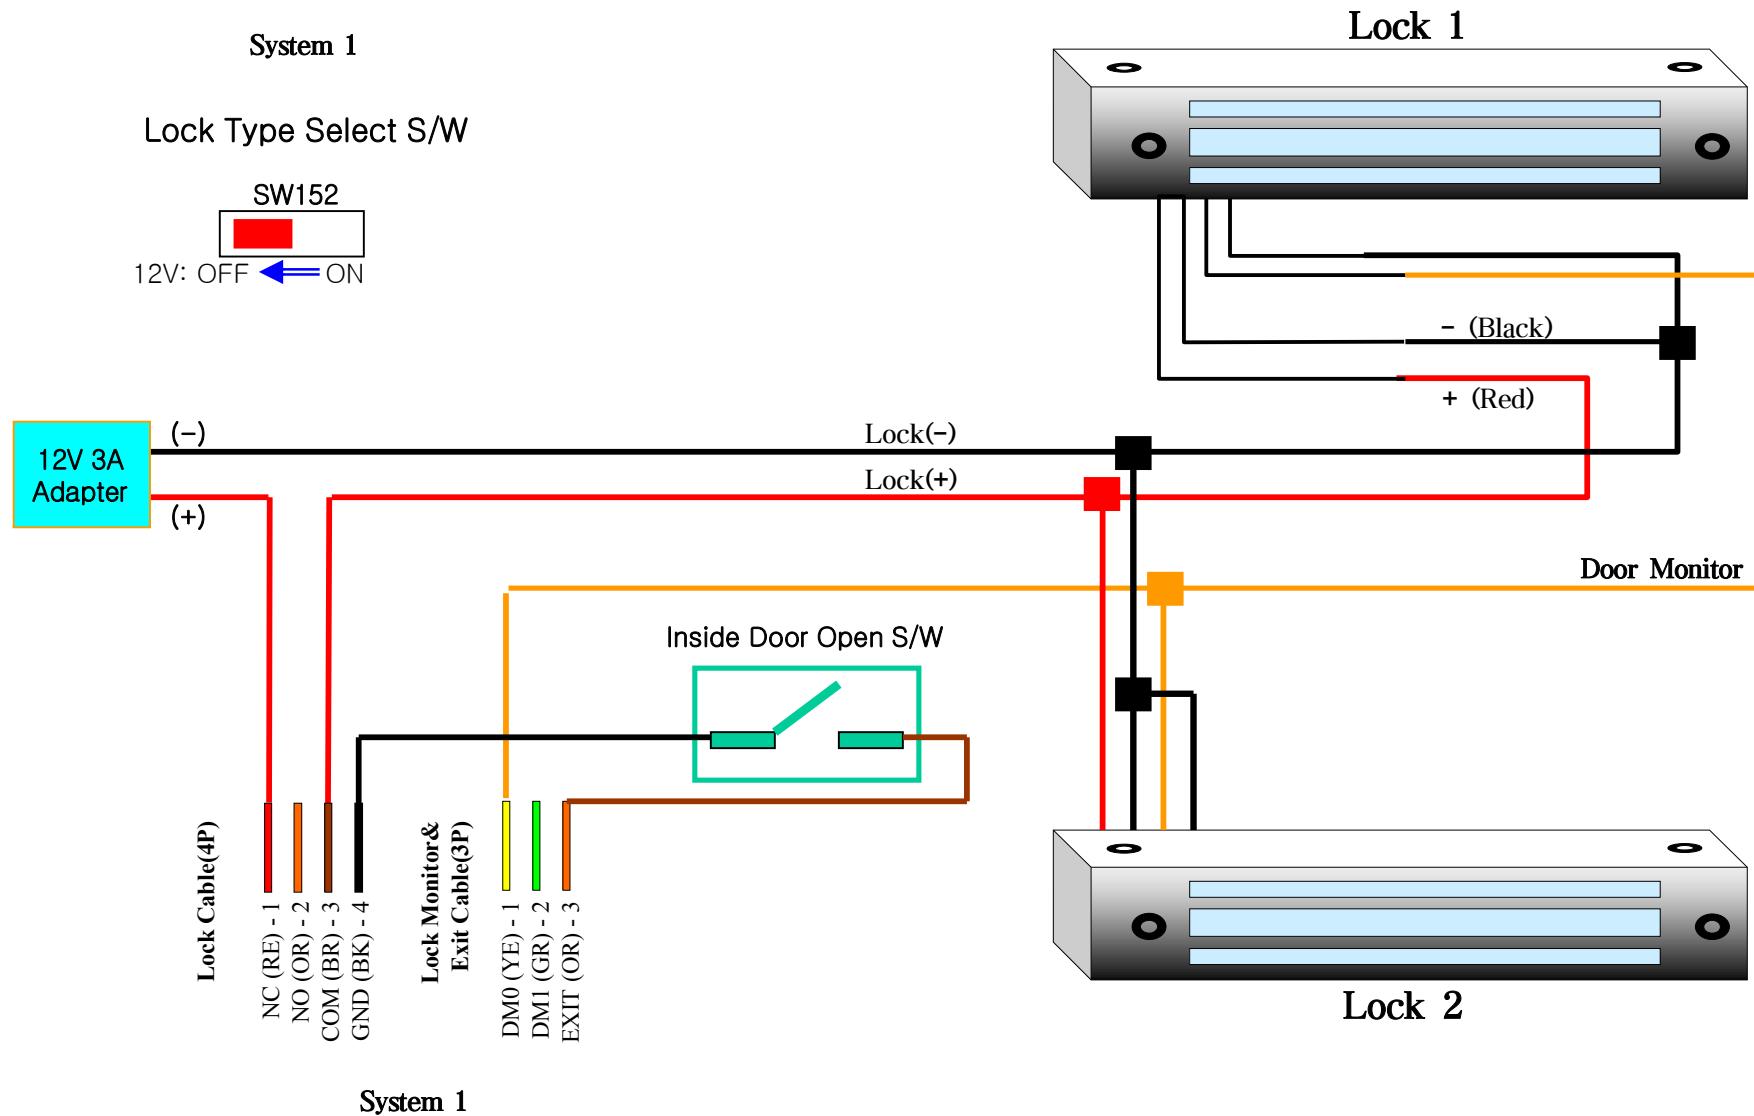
System 1

Lock Type Select S/W

SW152

12V: OFF ON

Lock 1

– (Black)

+ (Red)

12V 3A Adapter

(–)

(+)

Lock(–)

Lock(+)

Door Monitor

Inside Door Open S/W

Lock Cable(4P)

NC (RE) - 1
NO (OR) - 2
COM (BR) - 3
GND (BK) - 4

Lock Monitor& Exit Cable(3P)

DM0 (YE) - 1
DM1 (GR) - 2
EXIT (OR) - 3

Lock 2

System 1